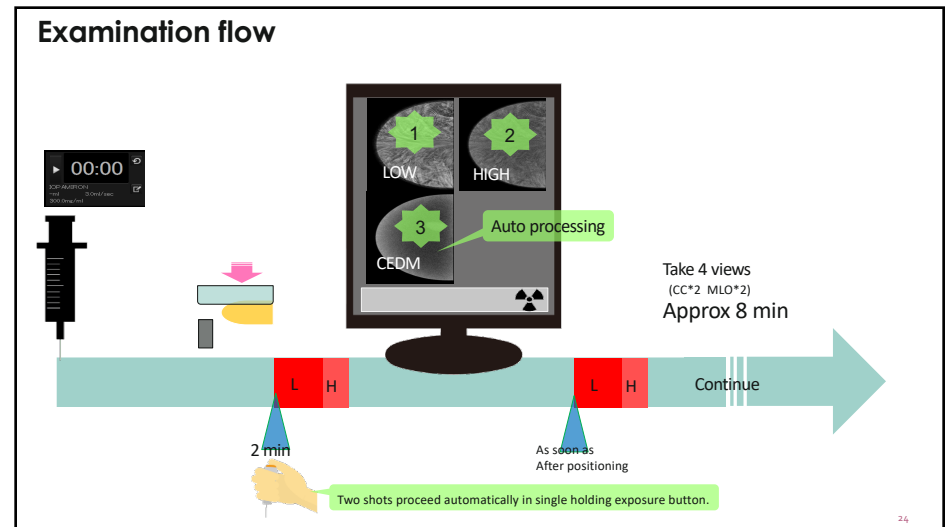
Examination flow

00:00
IOPAMIRON
ml 3.0ml/sec
300mg/ml

1
LOW
2
HIGH
3
CEDM
Auto processing

Take 4 views
(CC*2 MLO*2)
Approx 8 min

L H
L H
Continue

2 min

As soon as
After positioning

Two shots proceed automatically in single holding exposure button.

24